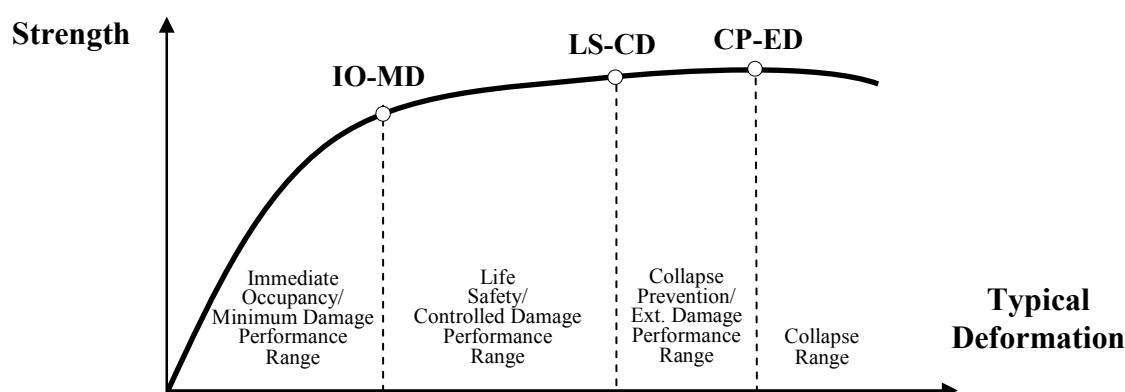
Strength

IO-MD

LS-CD

CP-ED

Immediate Occupancy/ Minimum Damage Performance Range

Life Safety/ Controlled Damage Performance Range

Collapse Prevention/ Ext. Damage Performance Range

Collapse Range

Typical Deformation